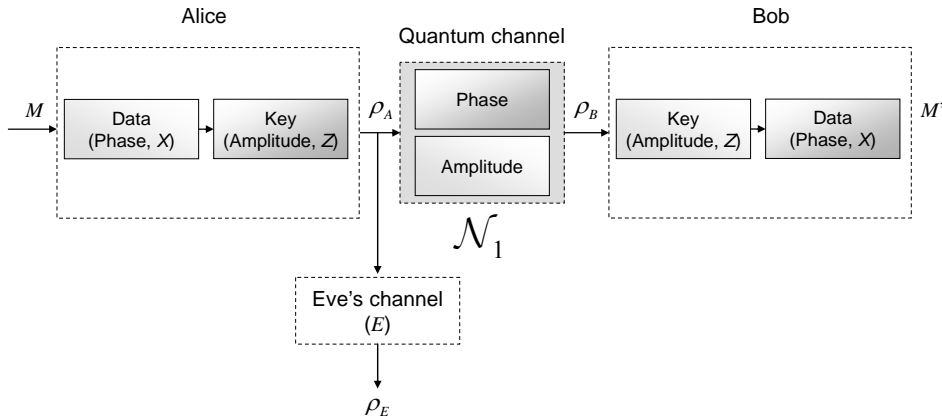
Alice

Quantum channel

Bob

$M$

Data (Phase, $X$)

Key (Amplitude, $Z$)

$\rho_A$

Phase

Amplitude

$\rho_B$

Key (Amplitude, $Z$)

Data (Phase, $X$)

$M'$

$\mathcal{N}_1$

Eve's channel ($E$)

$\rho_E$